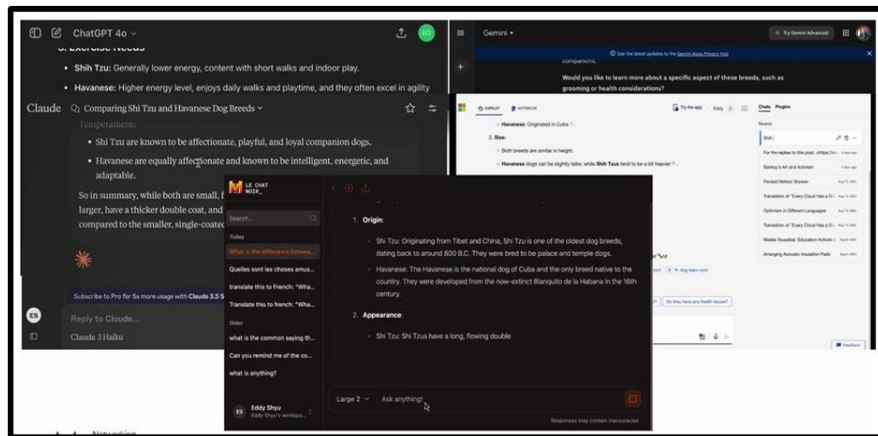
ChatGPT 4o

ED

3. Exercise Needs

• Shih Tzu: Generally lower energy, content with short walks and indoor play.

• Havanese: Higher energy level, enjoys daily walks and playtime, and they often excel in agility

Claude

Comparing Shi Tzu and Havanese Dog Breeds

Temperament:

• Shi Tzu are known to be affectionate, playful, and loyal companion dogs.

• Havanese are equally affectionate and known to be intelligent, energetic, and adaptable.

So in summary, while both are small, f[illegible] larger, have a thicker double coat, and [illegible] compared to the smaller, single-coate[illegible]

Subscribe to Pro for 5x more usage with Claude 3.5 S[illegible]

ES

Reply to Claude...

Claude 3 Haiku

Gemini

Try Gemini Advanced

See the latest updates to the Gemini Apps Privacy Hub

companions.

Would you like to learn more about a specific aspect of these breeds, such as grooming or health considerations?

COPILOT NOTEBOOK

Try the app

Eddy

Chats Plugins

Recents

• Havanese: Originated in Cuba

2. Size:

• Both breeds are similar in height.

• Havanese dogs can be slightly taller, while Shih Tzus tend to be a bit heavier

For the replies to this post: <https://ww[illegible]

Barkey's Art and Activism

Perseid Meteor Shower

Translation of "Every Cloud Has a S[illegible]

Optimism in Different Languages

Translation of "Every Cloud Has a S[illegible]

Malala Yousafzai: Education Activist

Arranging Acoustic Insulation Pads

dog-learn.com

Do they have any health issues?

Feedback

LE CHAT NOIR_

Search...

Today

What is the difference betwee...

Quelles sont les choses amus...

translate this to French: "Wha...

Translate this to French: "Wha...

Older

what is the common saying th...

Can you remind me of the co...

what is anything?

Eddy Shyu

Eddy Shyu's workspa...

1. Origin:

• Shi Tzu: Originating from Tibet and China, Shi Tzu is one of the oldest dog breeds, dating back to around 800 B.C. They were bred to be palace and temple dogs.

• Havanese: The Havanese is the national dog of Cuba and the only breed native to the country. They were developed from the now-extinct Blanquito de la Habana in the 16th century.

2. Appearance:

• Shi Tzu: Shi Tzus have a long, flowing double

Large 2

Ask anything!

Responses may contain inaccuracies.

Networking